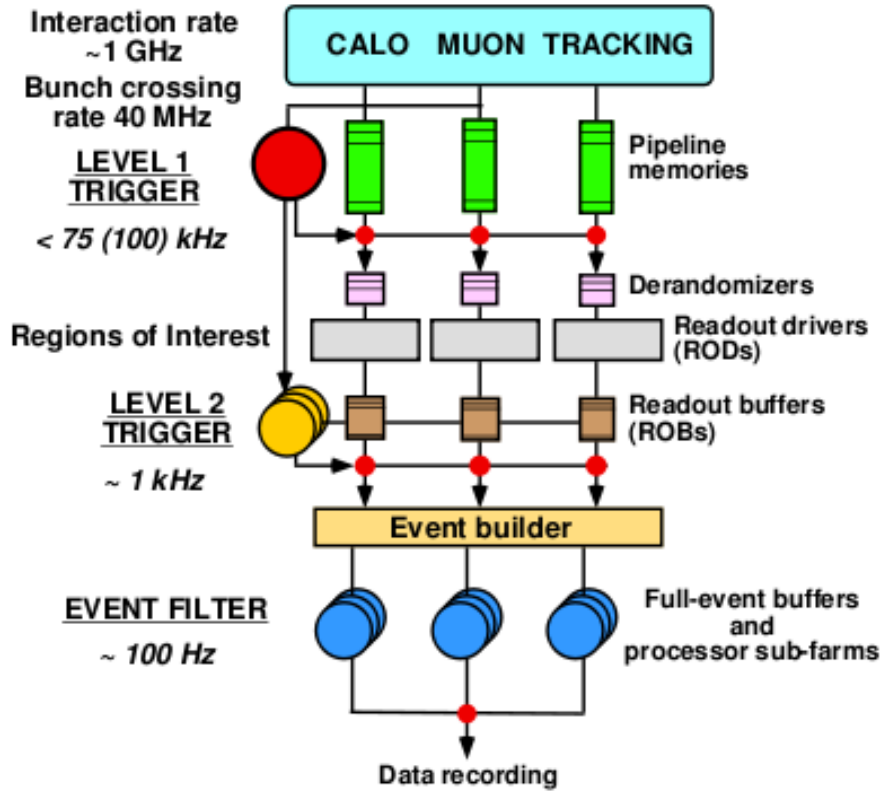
Interaction rate ~1 GHz

Bunch crossing rate 40 MHz

CALO MUON TRACKING

LEVEL 1 TRIGGER

< 75 (100) kHz

Pipeline memories

Derandomizers

Regions of Interest

Readout drivers (RODs)

LEVEL 2 TRIGGER

~ 1 kHz

Readout buffers (ROBs)

Event builder

EVENT FILTER

~ 100 Hz

Full-event buffers and processor sub-farms

Data recording